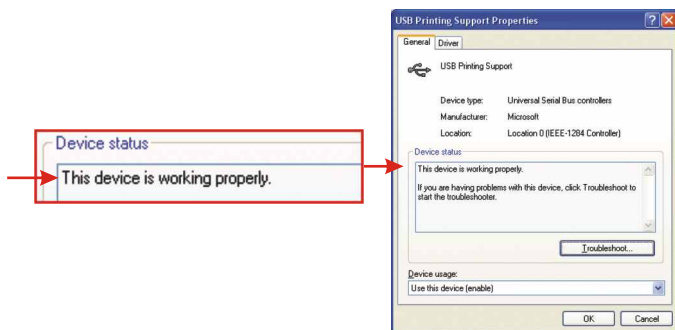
Device status
This device is working properly.

USB Printing Support Properties

General Driver

USB Printing Support

Device type: Universal Serial Bus controllers
Manufacturer: Microsoft
Location: Location 0 (IEEE-1284 Controller)

Device status
This device is working properly.

If you are having problems with this device, click Troubleshoot to start the troubleshooter.

Troubleshoot...

Device usage:
Use this device (enable)

OK Cancel